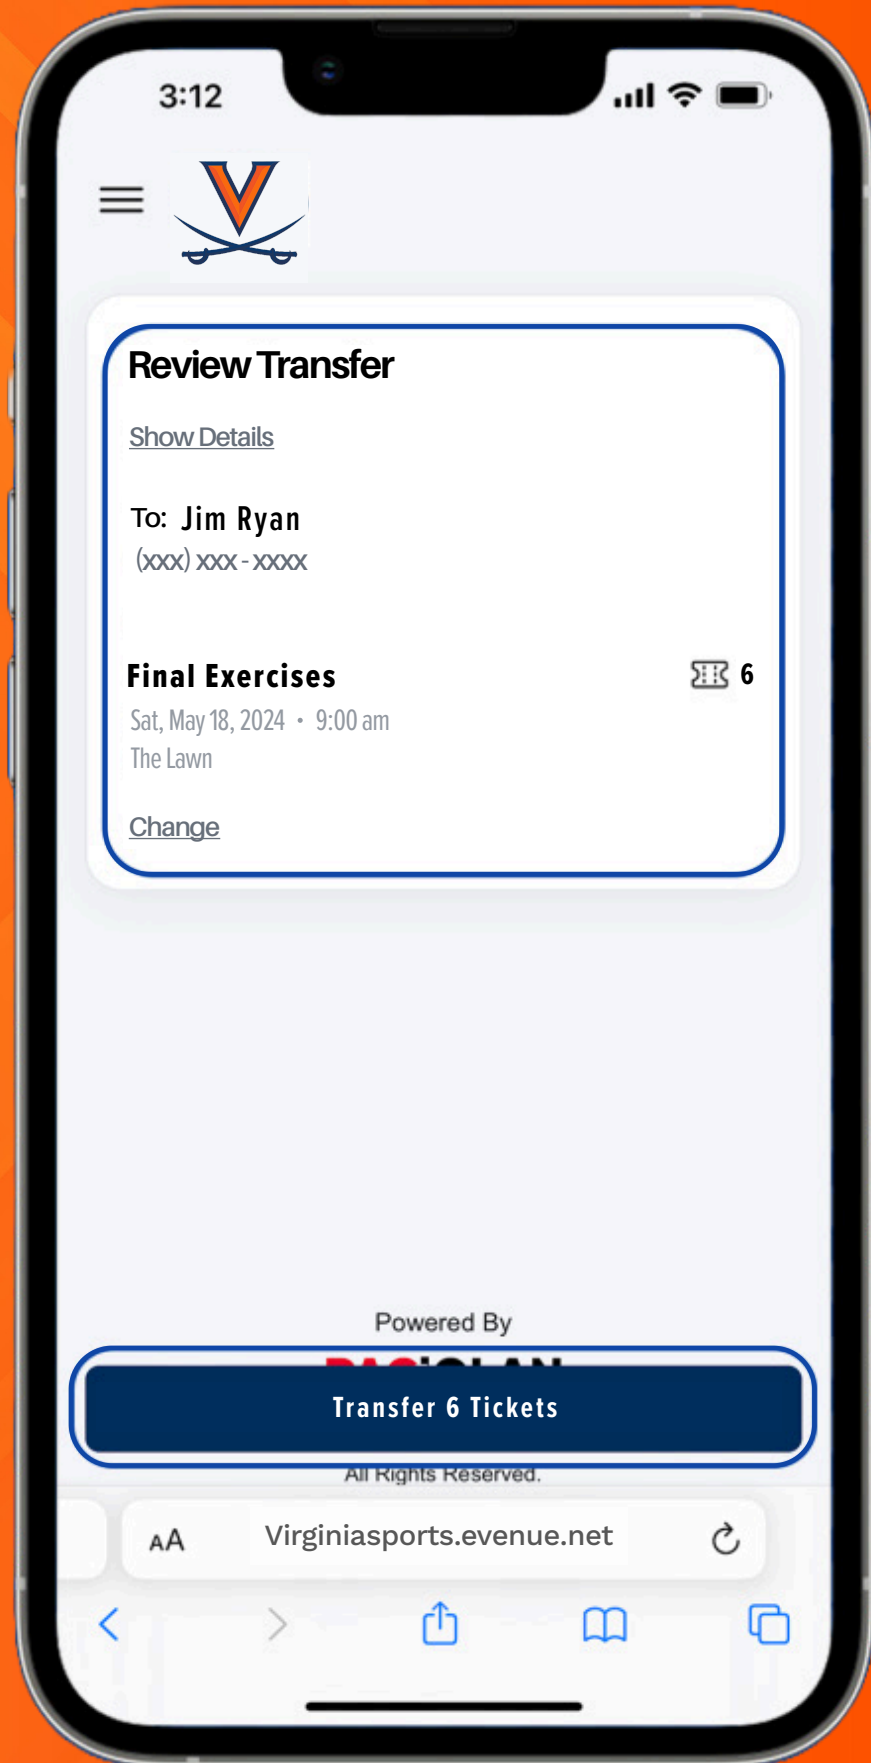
3:12

Review Transfer

Show Details

To: Jim Ryan
(xxx) xxx - xxxx

Final Exercises 6
Sat, May 18, 2024 • 9:00 am
The Lawn

Change

Powered By
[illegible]

Transfer 6 Tickets

All Rights Reserved.

AA Virginiasports.evenue.net